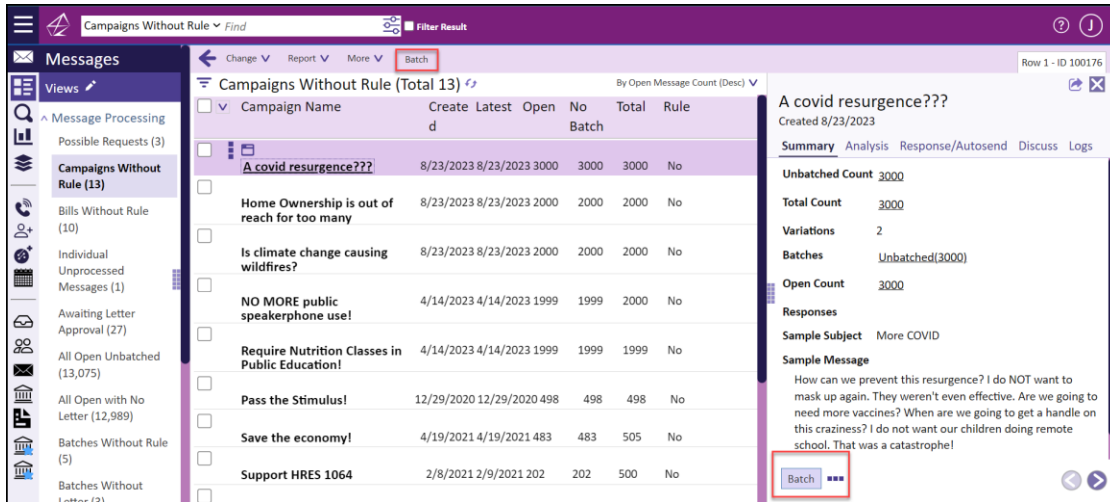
Campaigns Without Rule Find

Filter Result

Messages

Views

Message Processing

Possible Requests (3)

Campaigns Without Rule (13)

Bills Without Rule (10)

Individual Unprocessed Messages (1)

Awaiting Letter Approval (27)

All Open Unbatched (13,075)

All Open with No Letter (12,989)

Batches Without Rule (5)

Batches Without Letter (3)

Change Report More Batch

Campaigns Without Rule (Total 13)

By Open Message Count (Desc)

| | Campaign Name | Created | Latest | Open | No Batch | Total | Rule |
|---|---|---|---|---|---|---|---|
| | A covid resurgence??? | 8/23/2023 | 8/23/2023 | 3000 | 3000 | 3000 | No |
| | Home Ownership is out of reach for too many | 8/23/2023 | 8/23/2023 | 2000 | 2000 | 2000 | No |
| | Is climate change causing wildfires? | 8/23/2023 | 8/23/2023 | 2000 | 2000 | 2000 | No |
| | NO MORE public speakerphone use! | 4/14/2023 | 4/14/2023 | 1999 | 1999 | 1999 | No |
| | Require Nutrition Classes in Public Education! | 4/14/2023 | 4/14/2023 | 1999 | 1999 | 1999 | No |
| | Pass the Stimulus! | 12/29/2020 | 12/29/2020 | 498 | 498 | 498 | No |
| | Save the economy! | 4/19/2021 | 4/19/2021 | 483 | 483 | 505 | No |
| | Support HRES 1064 | 2/8/2021 | 2/9/2021 | 202 | 202 | 500 | No |

Row 1 - ID 100176

A covid resurgence???

Created 8/23/2023

Summary Analysis Response/Autosend Discuss Logs

Unbatched Count 3000

Total Count 3000

Variations 2

Batches Unbatched(3000)

Open Count 3000

Responses

Sample Subject More COVID

Sample Message

How can we prevent this resurgence? I do NOT want to mask up again. They weren't even effective. Are we going to need more vaccines? When are we going to get a handle on this craziness? I do not want our children doing remote school. That was a catastrophe!

Batch